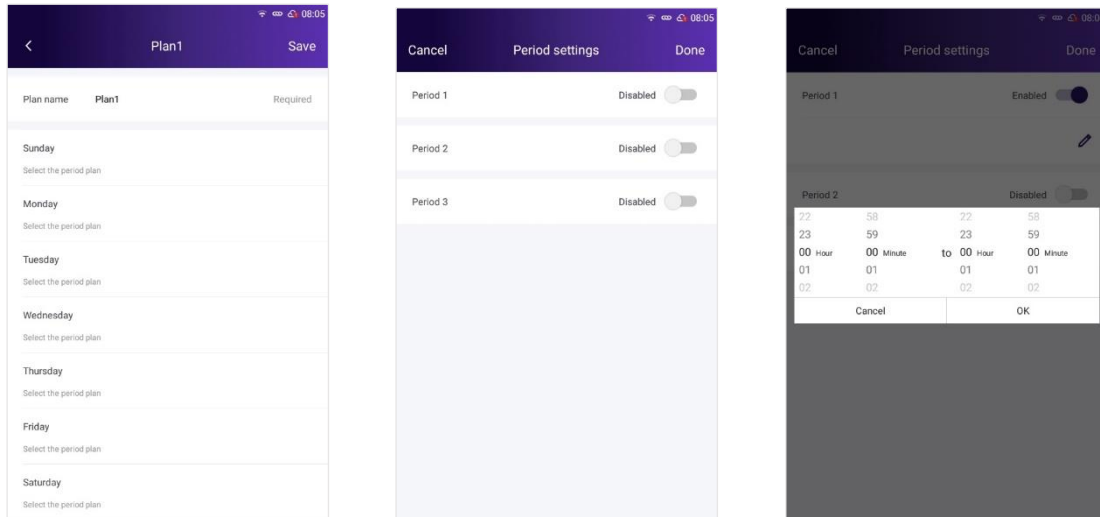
08:05

Plan1 Save

Plan name Plan1 Required

Sunday
Select the period plan

Monday
Select the period plan

Tuesday
Select the period plan

Wednesday
Select the period plan

Thursday
Select the period plan

Friday
Select the period plan

Saturday
Select the period plan

08:05

Cancel Period settings Done

Period 1 Disabled

Period 2 Disabled

Period 3 Disabled

08:0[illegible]

Cancel Period settings Done

Period 1 Enabled

Period 2 Disabled

| 22 | 58 | | 22 | 58 |
|---|---|---|---|---|
| 23 | 59 | | 23 | 59 |
| 00 Hour | 00 Minute | to | 00 Hour | 00 Minute |
| 01 | 01 | | 01 | 01 |
| 02 | 02 | | 02 | 02 |

Cancel OK